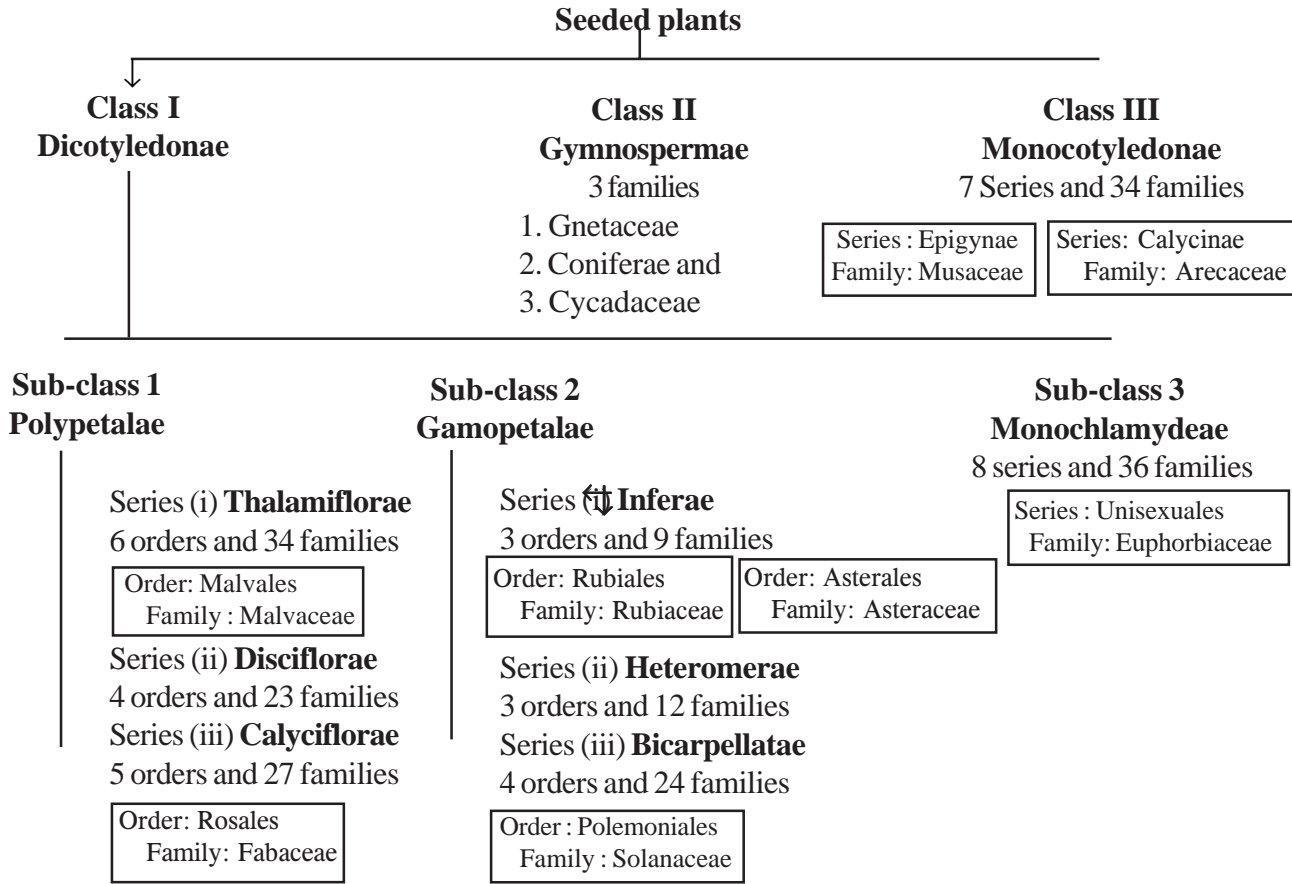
Seeded plants

Class I
Dicotyledonae

Class II
Gymnospermae
3 families
1. Gnetaceae
2. Coniferae and
3. Cycadaceae

Class III
Monocotyledonae
7 Series and 34 families

Series : Epigynae
Family: Musaceae

Series: Calycinae
Family: Arecaceae

Sub-class 1
Polypetalae

Series (i) **Thalamiflorae**
6 orders and 34 families

Order: Malvales
Family : Malvaceae

Series (ii) **Disciflorae**
4 orders and 23 families
Series (iii) **Calyciflorae**
5 orders and 27 families

Order: Rosales
Family: Fabaceae

Sub-class 2
Gamopetalae

Series (i) **Inferae**
3 orders and 9 families

Order: Rubiales
Family: Rubiaceae

Order: Asterales
Family: Asteraceae

Series (ii) **Heteromerae**
3 orders and 12 families
Series (iii) **Bicarpellatae**
4 orders and 24 families

Order : Polemoniales
Family : Solanaceae

Sub-class 3
Monochlamydeae
8 series and 36 families

Series : Unisexuales
Family: Euphorbiaceae